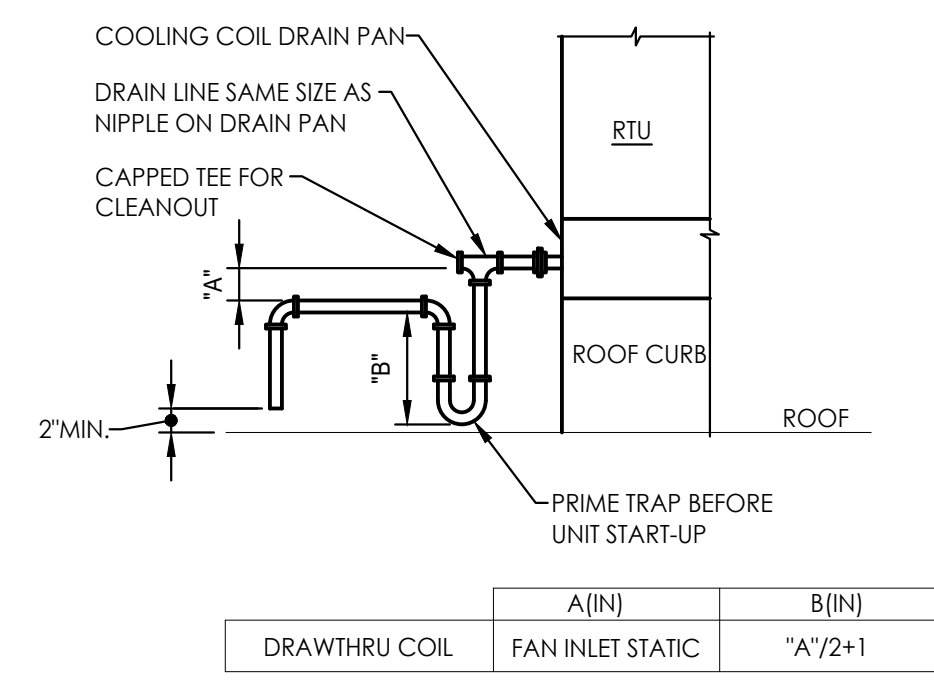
COOLING COIL DRAIN PAN

DRAIN LINE SAME SIZE AS NIPPLE ON DRAIN PAN

CAPPED TEE FOR CLEANOUT

RTU

"A"

"B"

ROOF CURB

2"MIN.

ROOF

PRIME TRAP BEFORE UNIT START-UP

| | A(IN) | B(IN) |
|---|---|---|
| DRAWTHRU COIL | FAN INLET STATIC | "A"/2+1 |